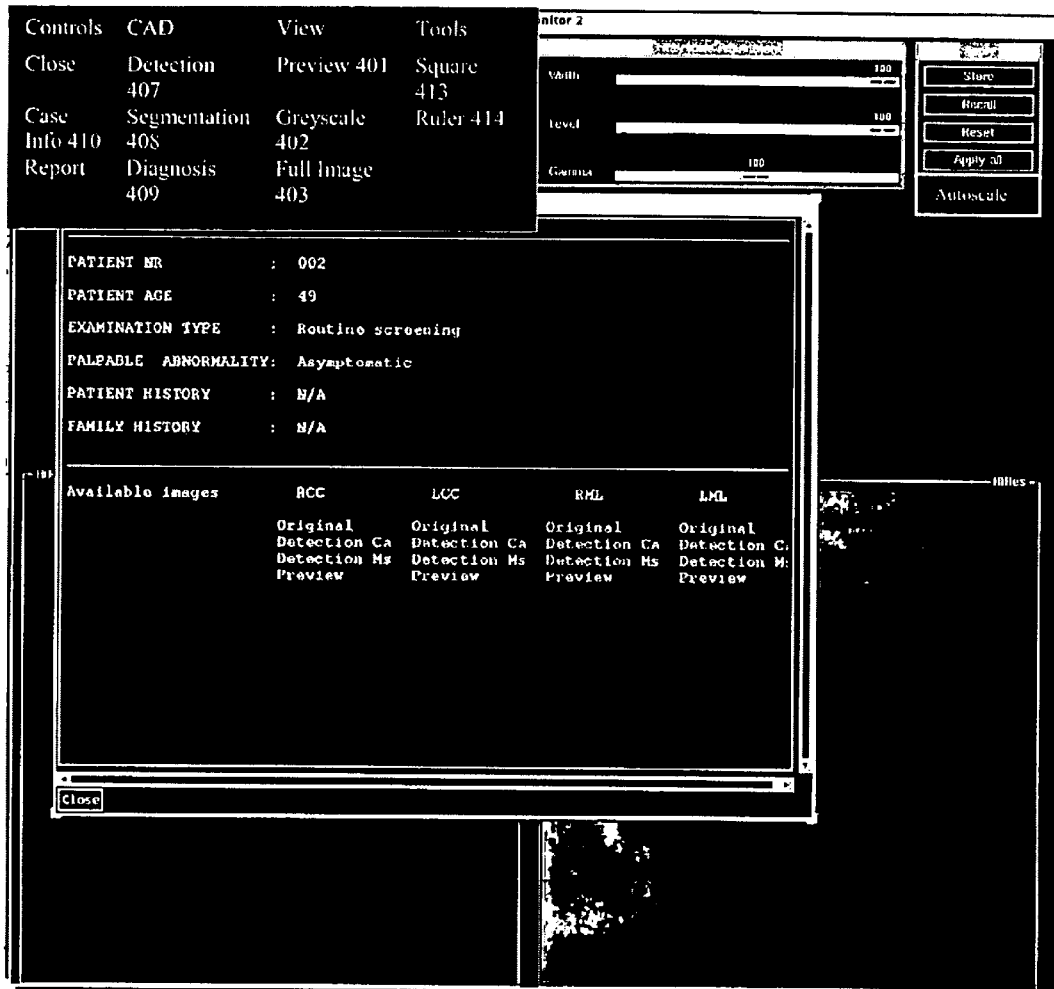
| Controls | CAD | View | Tools |
|---|---|---|---|
| Close | Detection 407 | Preview 401 | Square 413 |
| Case Info 410 | Segmentation 408 | Greyscale 402 | Ruler 414 |
| Report | Diagnosis 409 | Full Image 403 | |

nitor 2

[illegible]

Width 100

Level 100

Gamma 100

Store

Recall

Reset

Apply all

Autoscale

PATIENT NR : 002

PATIENT AGE : 49

EXAMINATION TYPE : Routine screening

PALPABLE ABNORMALITY: Asymptomatic

PATIENT HISTORY : N/A

FAMILY HISTORY : N/A

| Available images | RCC | LCC | RML | LML |
|---|---|---|---|---|
| | Original | Original | Original | Original |
| | Detection Ca | Detection Ca | Detection Ca | Detection C. |
| | Detection Ms | Detection Ms | Detection Ms | Detection M: |
| | Preview | Preview | Preview | Preview |

Close

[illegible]

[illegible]